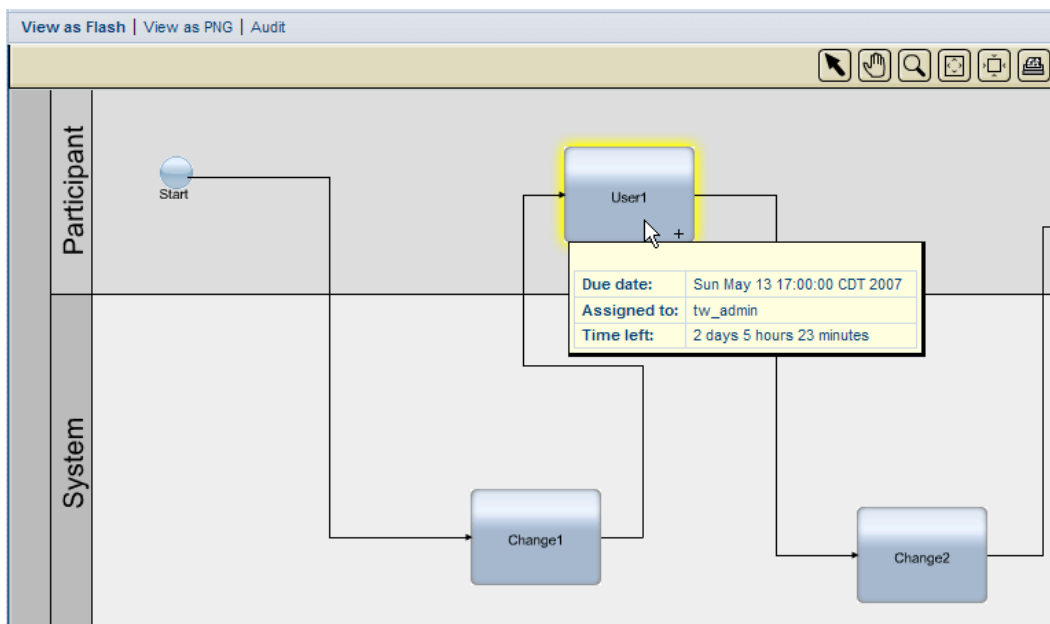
View as Flash | View as PNG | Audit

Participant

Start

User1

| Due date: | Sun May 13 17:00:00 CDT 2007 |
|---|---|
| Assigned to: | tw_admin |
| Time left: | 2 days 5 hours 23 minutes |

System

Change1

Change2